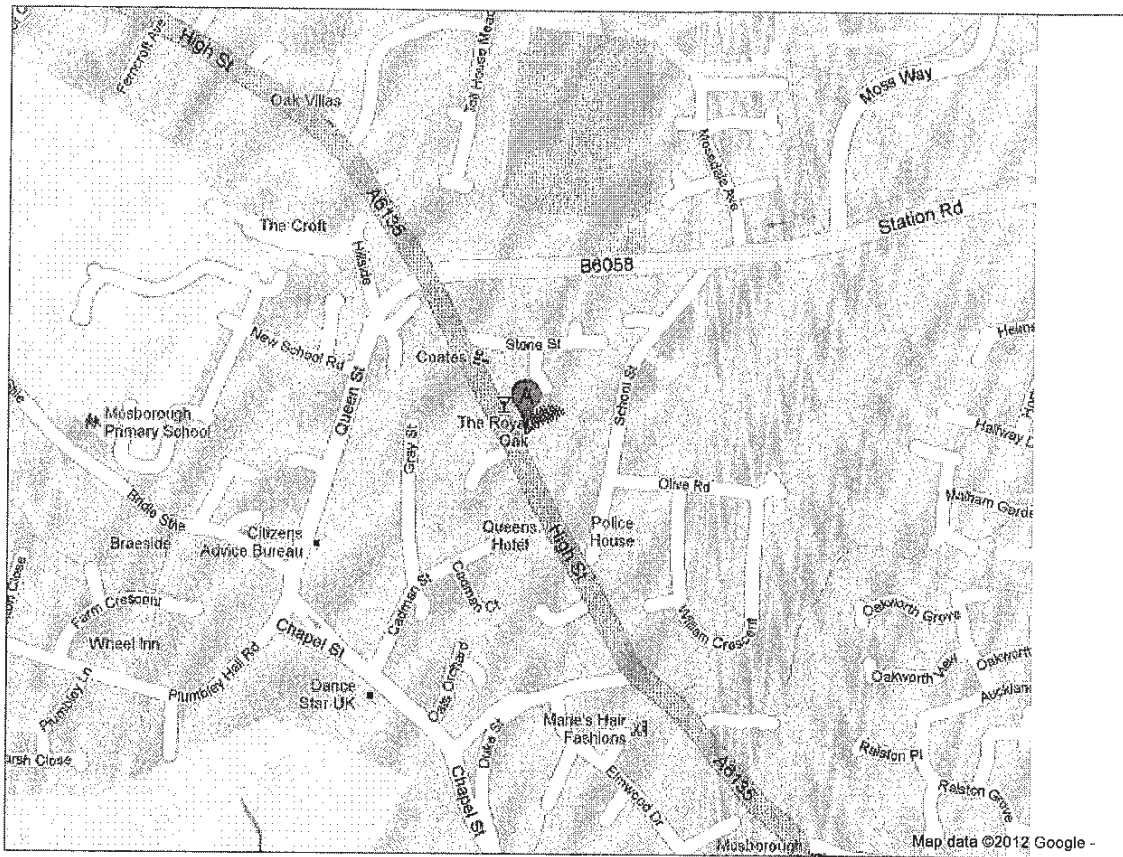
High St
Ferncroft Ave
Oak Villas
Moss Way
Mossdale Ave
A6135
The Croft
Hillside
Station Rd
B6058
New School Rd
Stone St
Coates
Queen St
School St
A
Mosborough Primary School
The Royal Oak
Gray St
Halfway
Olive Rd
Bridle Stile
Citizens Advice Bureau
Queens Hotel
Police House
Braeside
Cadman St
Cadman Ct
Farm Crescent
William Crescent
Oakworth Grove
Wheel Inn
Chapel St
Cats Orchard
Oakworth View
Plumbley Hall Rd
Dance Star UK
Plumbley Ln
Duke St
Marie's Hair Fashions
Auckland
Ralston Pl
Chapel St
Elmwood Dr
A6135
Ralston Grove
Marsh Close
Mosborough
Map data ©2012 Google -